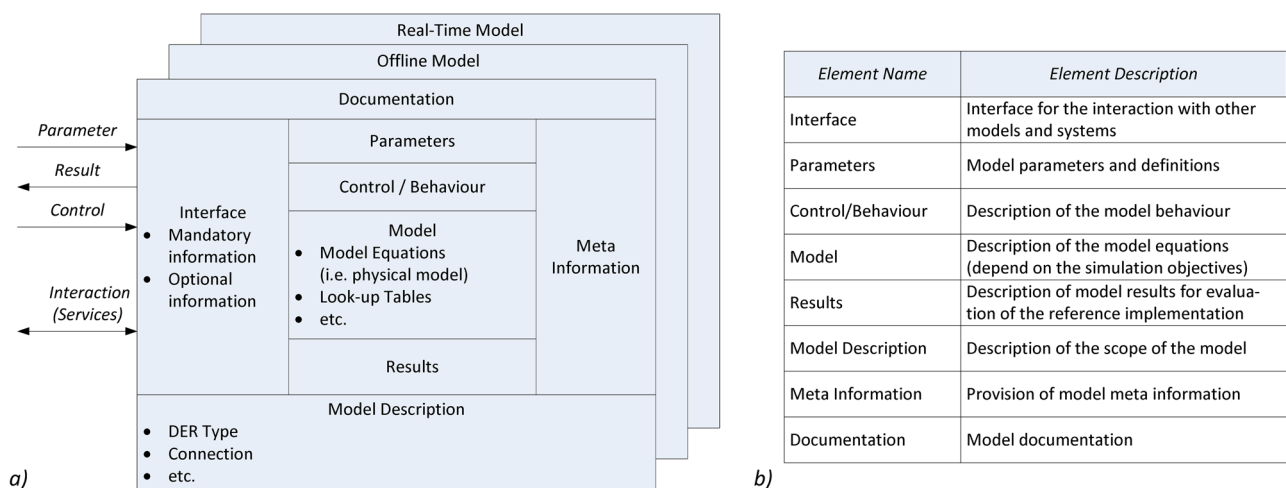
Real-Time Model

Offline Model

Documentation

Parameter

Result

Control

Interaction (Services)

Interface
• Mandatory information
• Optional information

Parameters

Control / Behaviour

Model
• Model Equations (i.e. physical model)
• Look-up Tables
• etc.

Results

Meta Information

Model Description
• DER Type
• Connection
• etc.

a)

| Element Name | Element Description |
|---|---|
| Interface | Interface for the interaction with other models and systems |
| Parameters | Model parameters and definitions |
| Control/Behaviour | Description of the model behaviour |
| Model | Description of the model equations (depend on the simulation objectives) |
| Results | Description of model results for evaluation of the reference implementation |
| Model Description | Description of the scope of the model |
| Meta Information | Provision of model meta information |
| Documentation | Model documentation |

b)